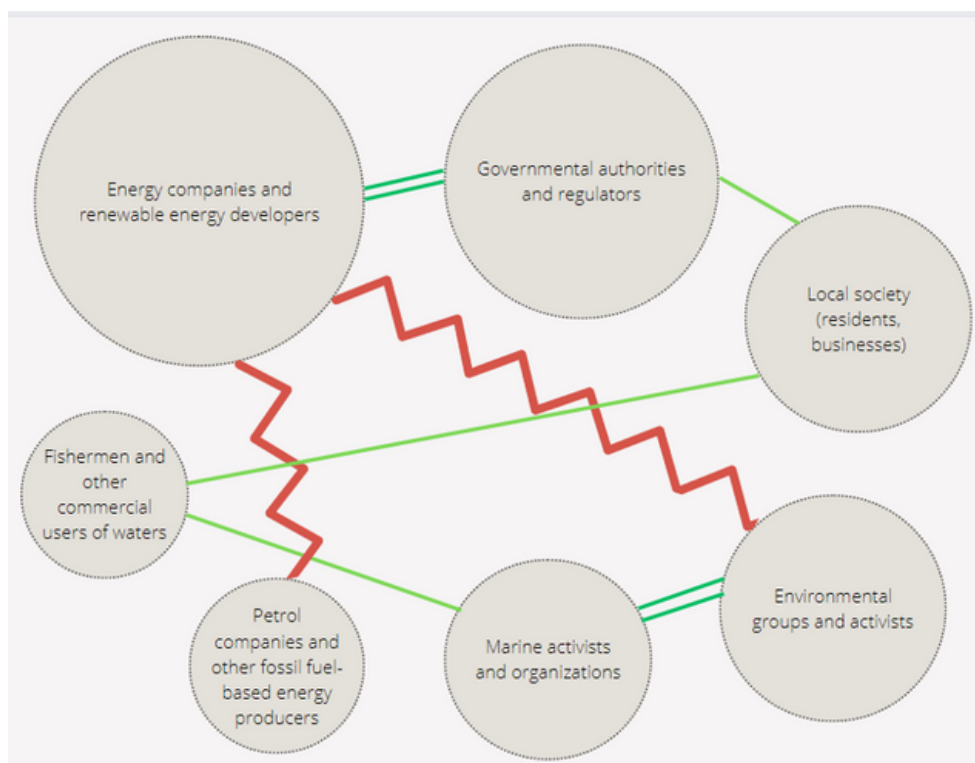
Energy companies and renewable energy developers

Governmental authorities and regulators

Local society (residents, businesses)

Fishermen and other commercial users of waters

Petrol companies and other fossil fuel-based energy producers

Marine activists and organizations

Environmental groups and activists